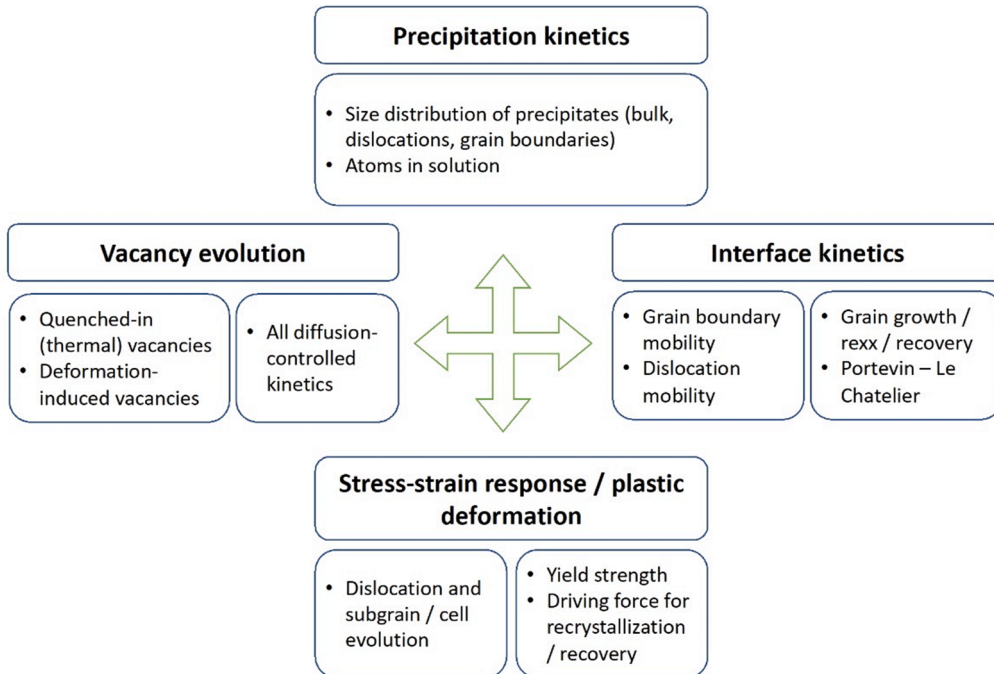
Precipitation kinetics

- Size distribution of precipitates (bulk, dislocations, grain boundaries)
- Atoms in solution

Vacancy evolution

- Quenched-in (thermal) vacancies
- Deformation-induced vacancies

- All diffusion-controlled kinetics

Interface kinetics

- Grain boundary mobility
- Dislocation mobility

- Grain growth / rexx / recovery
- Portevin – Le Chatelier

Stress-strain response / plastic deformation

- Dislocation and subgrain / cell evolution

- Yield strength
- Driving force for recrystallization / recovery